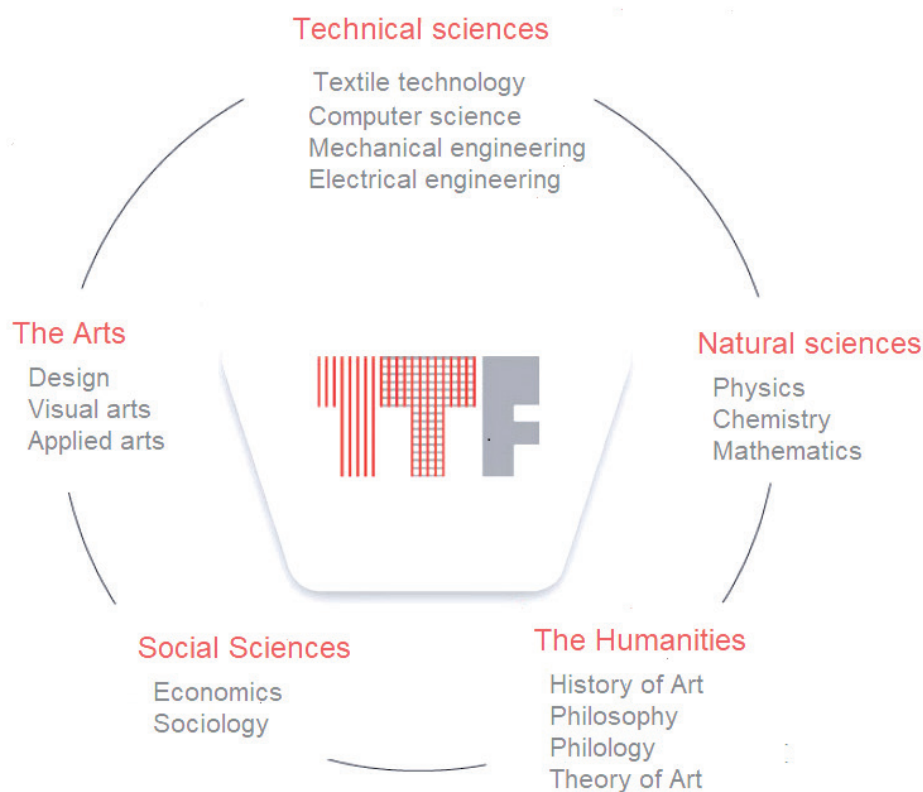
Technical sciences
Textile technology
Computer science
Mechanical engineering
Electrical engineering

The Arts
Design
Visual arts
Applied arts

TTF

Natural sciences
Physics
Chemistry
Mathematics

Social Sciences
Economics
Sociology

The Humanities
History of Art
Philosophy
Philology
Theory of Art